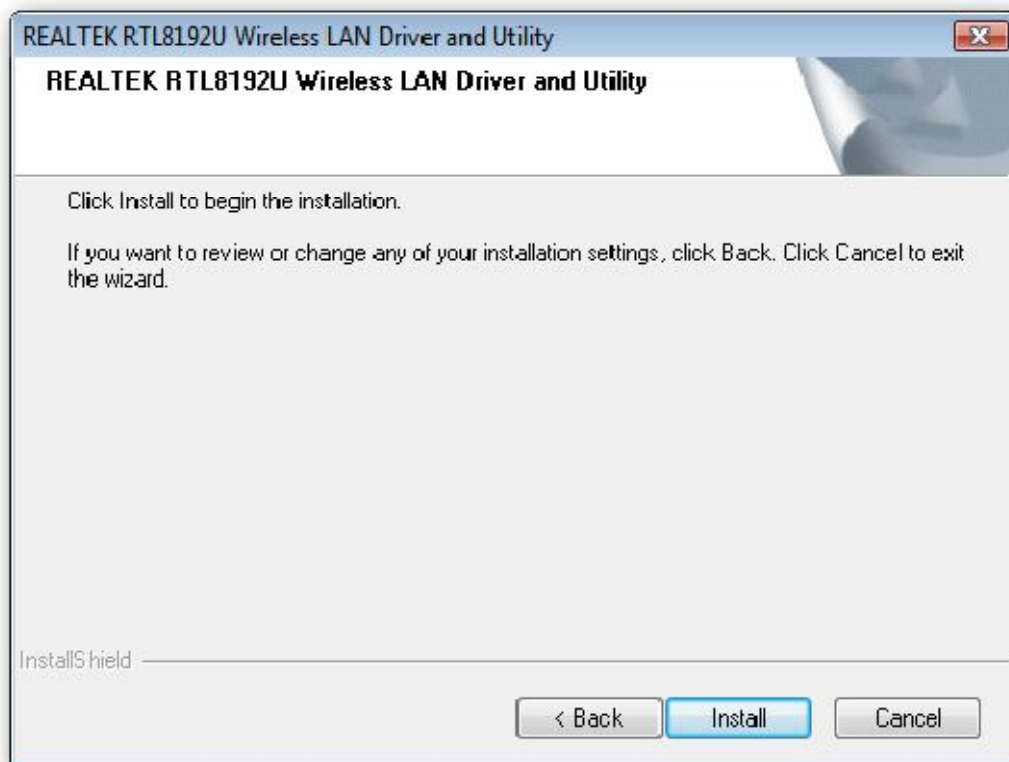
REALTEK RTL8192U Wireless LAN Driver and Utility

REALTEK RTL8192U Wireless LAN Driver and Utility

Click Install to begin the installation.

If you want to review or change any of your installation settings, click Back. Click Cancel to exit the wizard.

InstallShield

< Back

Install

Cancel